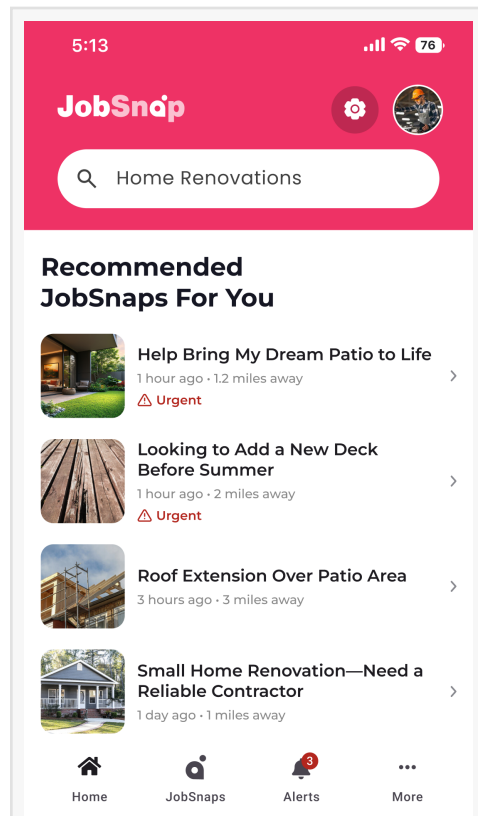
5:13

76

JobSnap

Home Renovations

Recommended JobSnaps For You

Help Bring My Dream Patio to Life
1 hour ago • 1.2 miles away
Urgent

Looking to Add a New Deck Before Summer
1 hour ago • 2 miles away
Urgent

Roof Extension Over Patio Area
3 hours ago • 3 miles away

Small Home Renovation—Need a Reliable Contractor
1 day ago • 1 miles away

Home
JobSnaps
3
Alerts
More